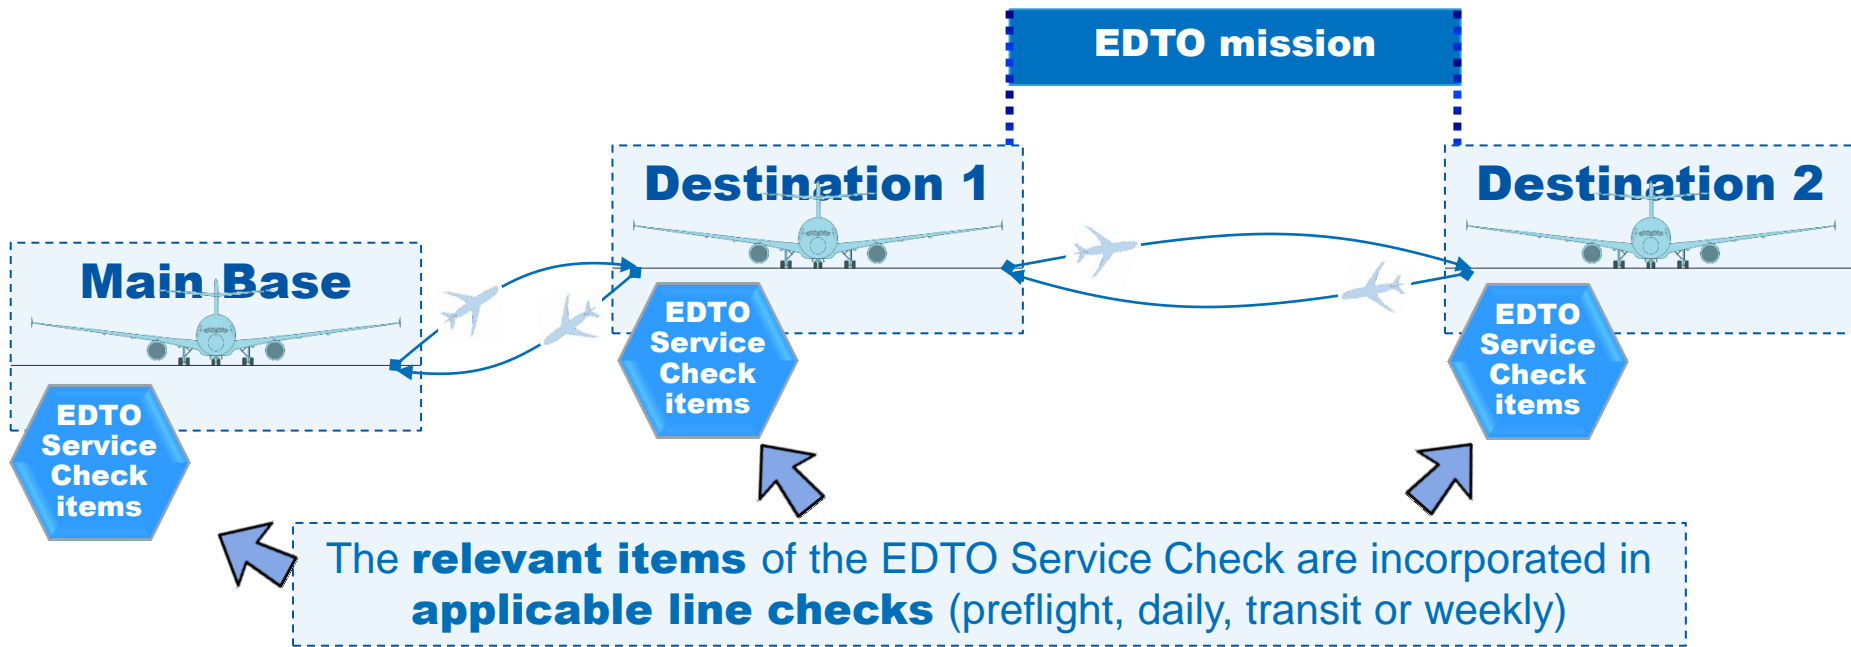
EDTO mission

Main Base

EDTO Service Check items

Destination 1

EDTO Service Check items

Destination 2

EDTO Service Check items

The **relevant items** of the EDTO Service Check are incorporated in **applicable line checks** (preflight, daily, transit or weekly)